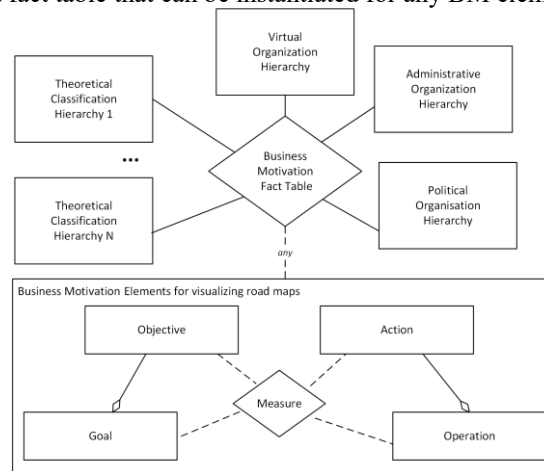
fact table that can be instantiated for any BM elem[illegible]

Virtual Organization Hierarchy

Theoretical Classification Hierarchy 1

Administrative Organization Hierarchy

...

Business Motivation Fact Table

Theoretical Classification Hierarchy N

Political Organisation Hierarchy

any

Business Motivation Elements for visualizing road maps

Objective

Action

Measure

Goal

Operation